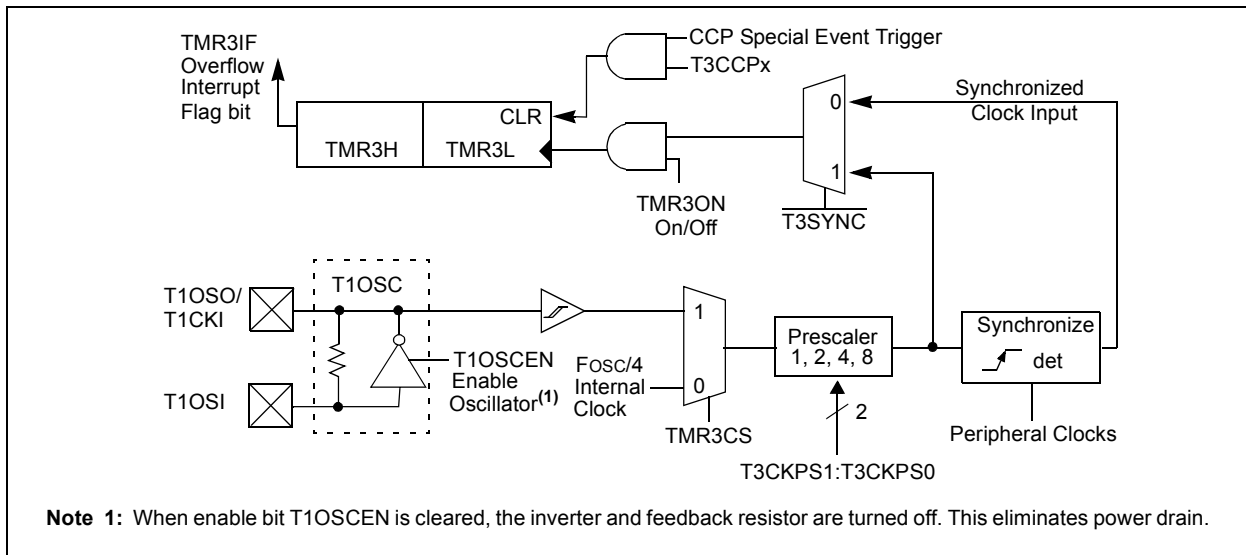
TMR3IF Overflow Interrupt Flag bit

CCP Special Event Trigger
T3CCPx

CLR
TMR3H
TMR3L

TMR3ON On/Off

Synchronized Clock Input

0
1
$\overline{T3SYNC}$

T1OSC
T1OSO/ T1CKI
T1OSI
T1OSCEN Enable Oscillator$^{(1)}$

1
0
FOSC/4 Internal Clock
TMR3CS

Prescaler 1, 2, 4, 8
2
T3CKPS1:T3CKPS0

Synchronize
det
Peripheral Clocks

**Note 1:** When enable bit T1OSCEN is cleared, the inverter and feedback resistor are turned off. This eliminates power drain.